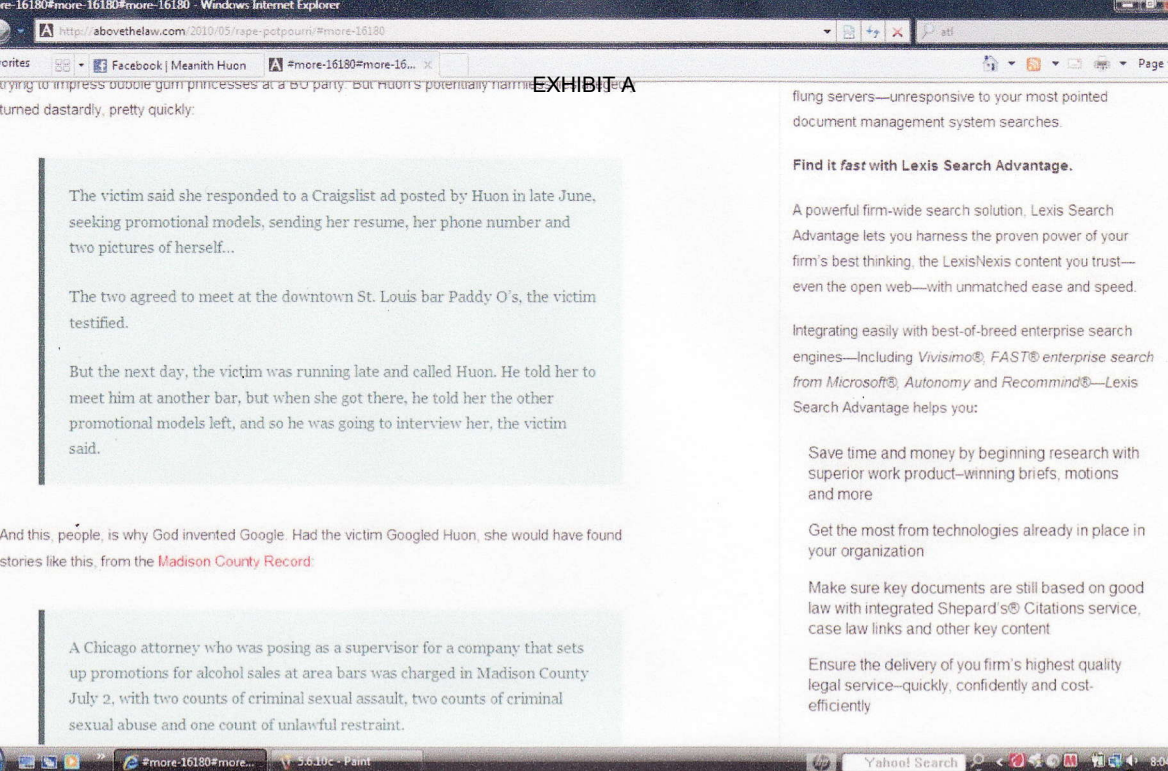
re-16180#more-16180#more-16180 - Windows Internet Explorer

http://abovethelaw.com/2010/05/rape-potpourri/#more-16180

atl

orites Facebook | Meanith Huon #more-16180#more-16...

Page

EXHIBIT A

trying to impress bubble gum princesses at a BU party. But Huon's potentially harmle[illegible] turned dastardly, pretty quickly:

The victim said she responded to a Craigslist ad posted by Huon in late June, seeking promotional models, sending her resume, her phone number and two pictures of herself...

The two agreed to meet at the downtown St. Louis bar Paddy O's, the victim testified.

But the next day, the victim was running late and called Huon. He told her to meet him at another bar, but when she got there, he told her the other promotional models left, and so he was going to interview her, the victim said.

And this, people, is why God invented Google. Had the victim Googled Huon, she would have found stories like this, from the Madison County Record:

A Chicago attorney who was posing as a supervisor for a company that sets up promotions for alcohol sales at area bars was charged in Madison County July 2, with two counts of criminal sexual assault, two counts of criminal sexual abuse and one count of unlawful restraint.

flung servers—unresponsive to your most pointed document management system searches.

Find it *fast* with Lexis Search Advantage.

A powerful firm-wide search solution, Lexis Search Advantage lets you harness the proven power of your firm's best thinking, the LexisNexis content you trust—even the open web—with unmatched ease and speed.

Integrating easily with best-of-breed enterprise search engines—Including Vivisimo®, FAST® enterprise search from Microsoft®, Autonomy and Recommind®—Lexis Search Advantage helps you:

Save time and money by beginning research with superior work product–winning briefs, motions and more

Get the most from technologies already in place in your organization

Make sure key documents are still based on good law with integrated Shepard's® Citations service, case law links and other key content

Ensure the delivery of you firm's highest quality legal service–quickly, confidently and cost-efficiently

#more-16180#more... 5.6.10c - Paint

Yahoo! Search

8:0